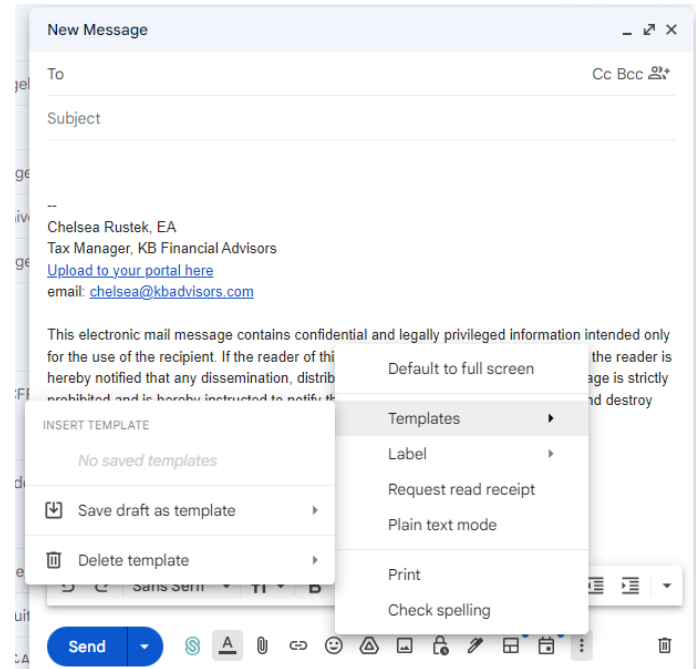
New Message

To

Cc Bcc

Subject

--
Chelsea Rustek, EA
Tax Manager, KB Financial Advisors
Upload to your portal here
email: chelsea@kbadvisors.com

This electronic mail message contains confidential and legally privileged information intended only for the use of the recipient. If the reader of thi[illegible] the reader is hereby notified that any dissemination, distrib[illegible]age is strictly prohibited and is hereby instructed to notify th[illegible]nd destroy

INSERT TEMPLATE

No saved templates

Save draft as template

Delete template

Default to full screen

Templates

Label

Request read receipt

Plain text mode

Print

Check spelling

Sans Serif

Send